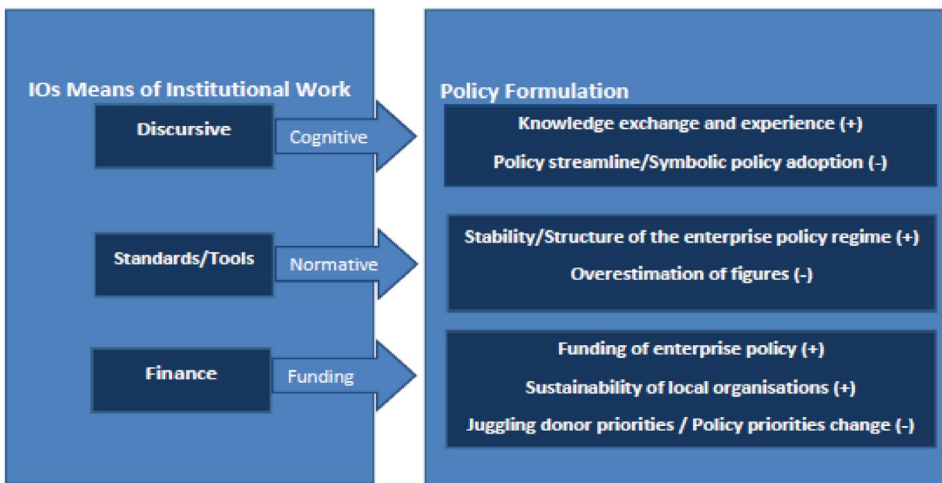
IOs Means of Institutional Work

Discursive

Cognitive

Standards/Tools

Normative

Finance

Funding

Policy Formulation

Knowledge exchange and experience (+)

Policy streamline/Symbolic policy adoption (-)

Stability/Structure of the enterprise policy regime (+)

Overestimation of figures (-)

Funding of enterprise policy (+)

Sustainability of local organisations (+)

Juggling donor priorities / Policy priorities change (-)